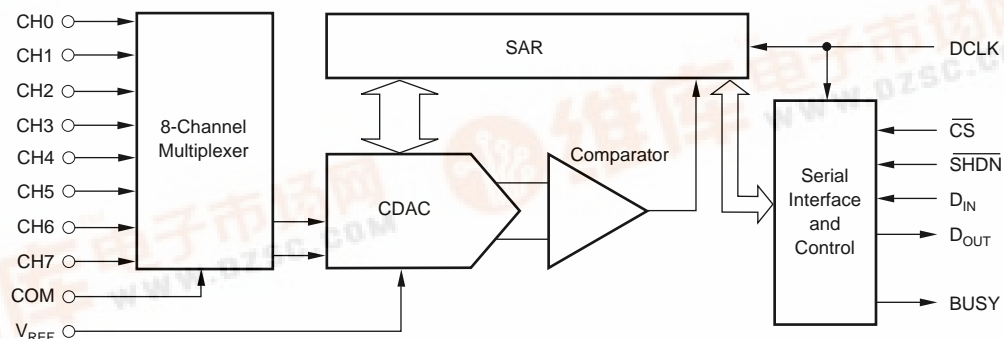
CH0
CH1
CH2
CH3
CH4
CH5
CH6
CH7
COM
$V_{REF}$

8-Channel Multiplexer

SAR

CDAC

Comparator

DCLK

Serial Interface and Control

$\overline{CS}$
$\overline{SHDN}$
$D_{IN}$
$D_{OUT}$
BUSY

www.dzsc.com
www.dzsc.com